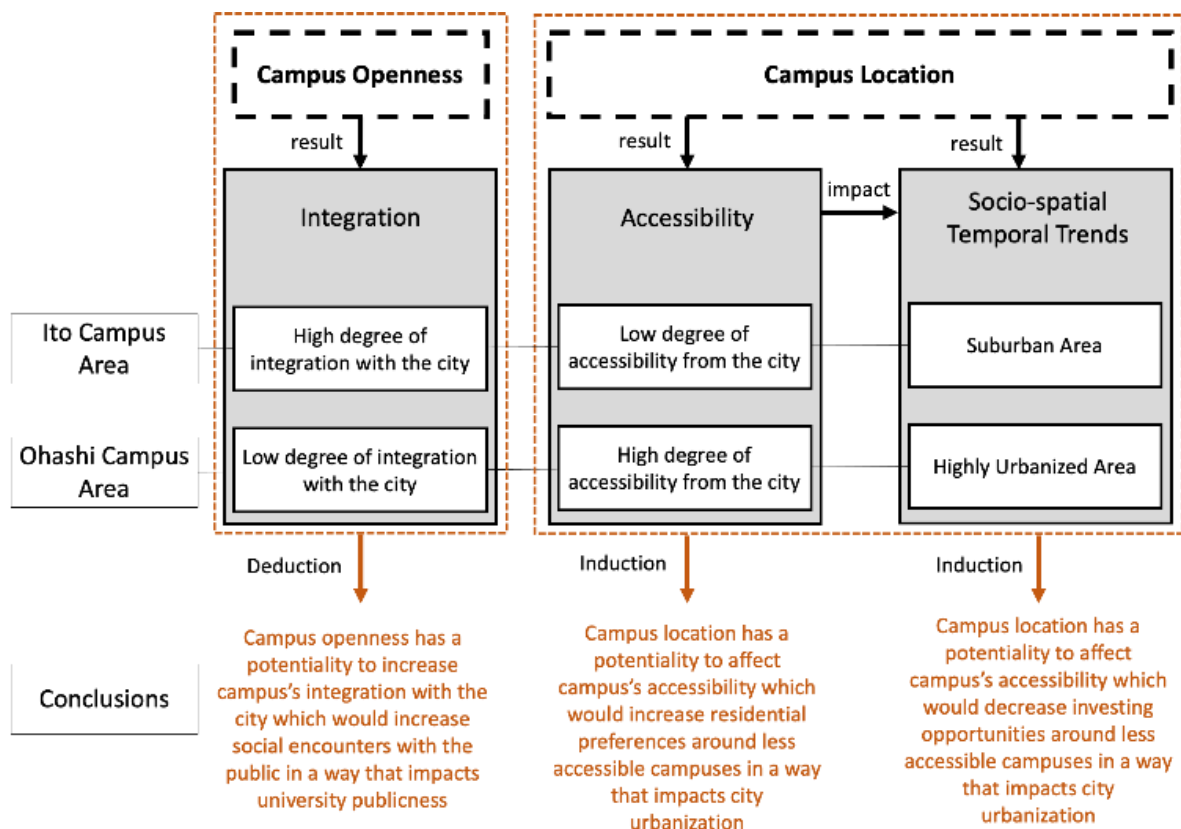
Campus Openness

result

Integration

High degree of integration with the city

Low degree of integration with the city

Campus Location

result

Accessibility

impact

Low degree of accessibility from the city

High degree of accessibility from the city

result

Socio-spatial Temporal Trends

Suburban Area

Highly Urbanized Area

Ito Campus Area

Ohashi Campus Area

Deduction

Induction

Induction

Conclusions

Campus openness has a potentiality to increase campus's integration with the city which would increase social encounters with the public in a way that impacts university publicness

Campus location has a potentiality to affect campus's accessibility which would increase residential preferences around less accessible campuses in a way that impacts city urbanization

Campus location has a potentiality to affect campus's accessibility which would decrease investing opportunities around less accessible campuses in a way that impacts city urbanization